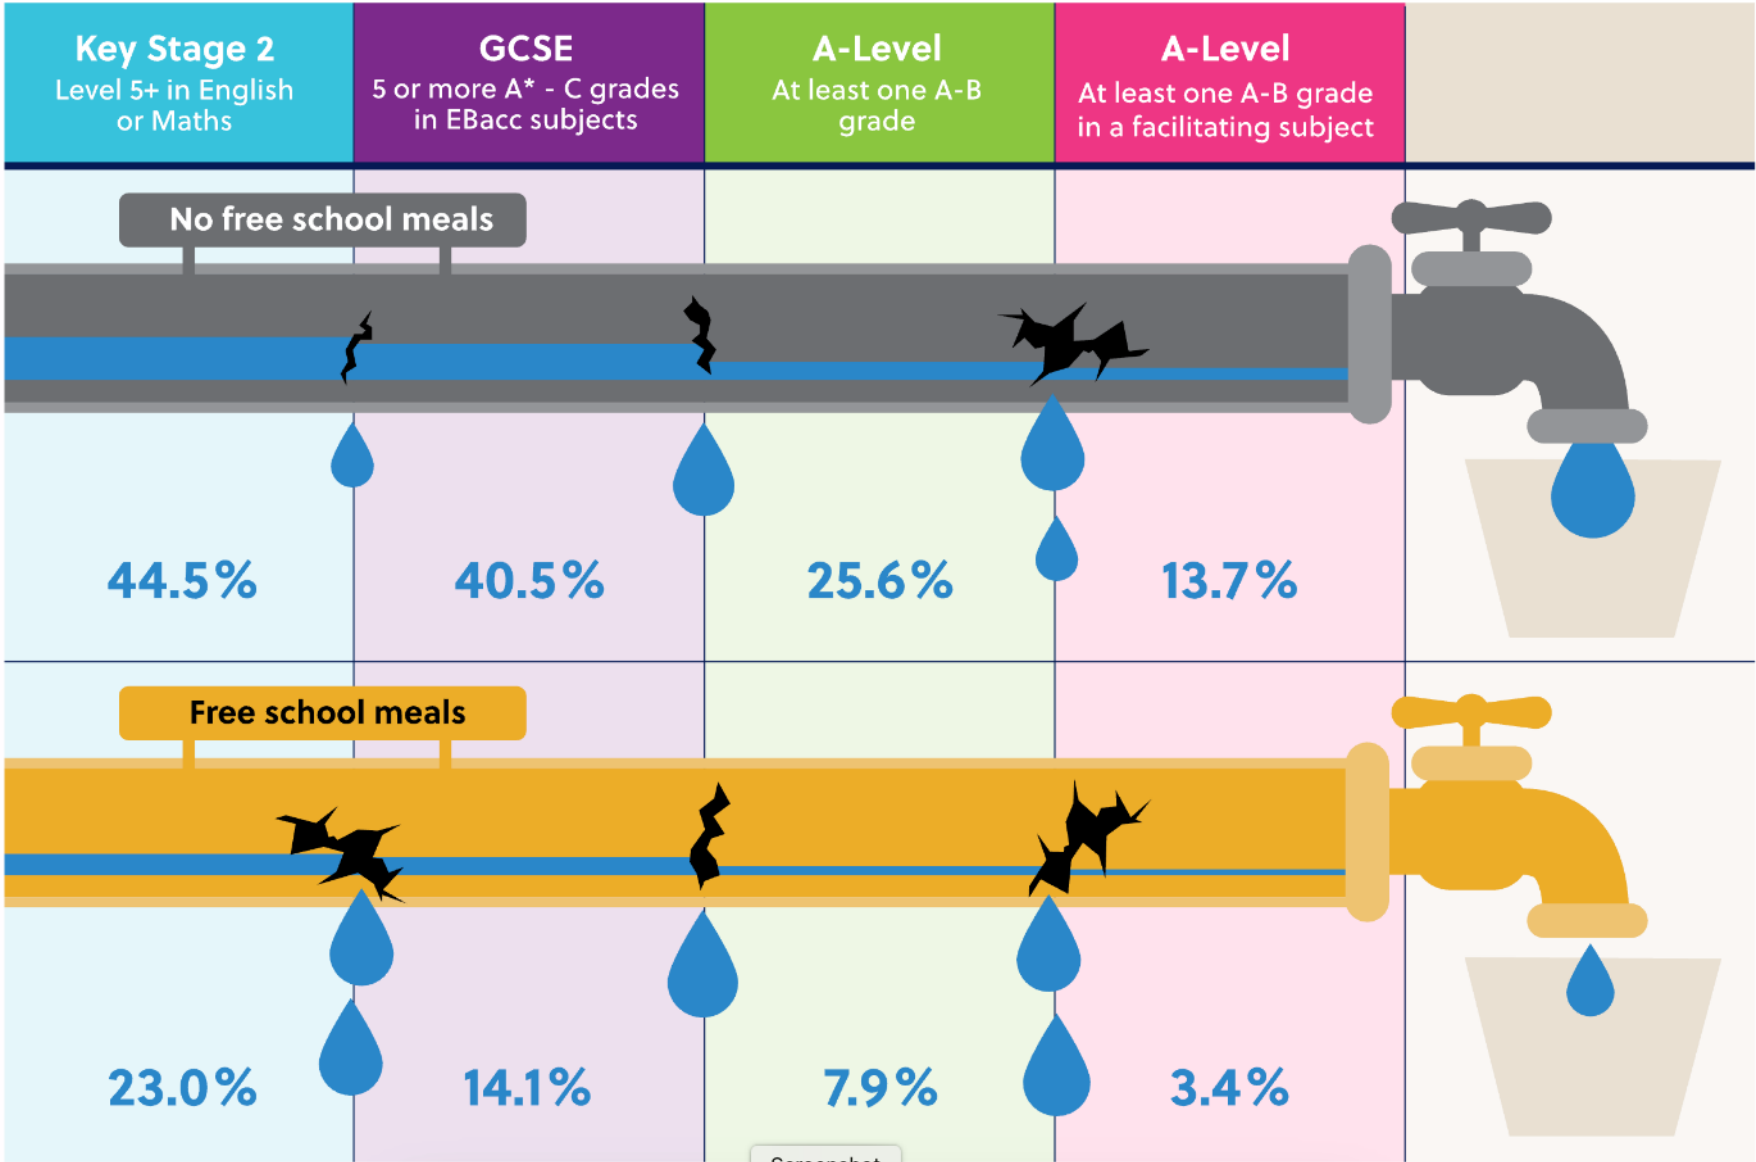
| Key Stage 2<br>Level 5+ in English or Maths | GCSE<br>5 or more A* - C grades in EBacc subjects | A-Level<br>At least one A-B grade | A-Level<br>At least one A-B grade in a facilitating subject |
|---|---|---|---|

No free school meals

| 44.5% | 40.5% | 25.6% | 13.7% |
|---|---|---|---|

Free school meals

| 23.0% | 14.1% | 7.9% | 3.4% |
|---|---|---|---|

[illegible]